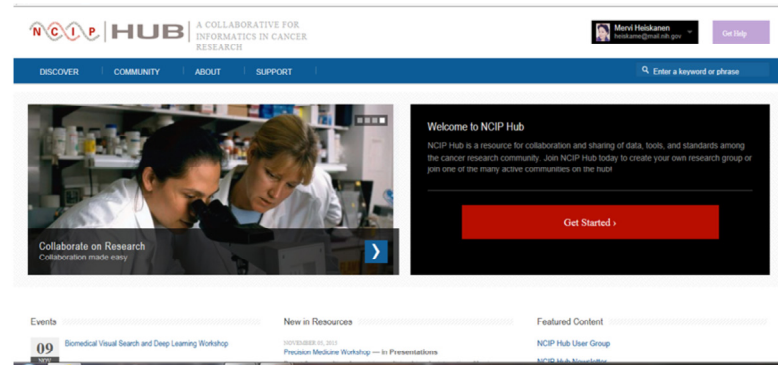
NCIP | HUB A COLLABORATIVE FOR INFORMATICS IN CANCER RESEARCH

Mervi Heiskanen
heiskame@mail.nih.gov

Get Help

DISCOVER COMMUNITY ABOUT SUPPORT

Enter a keyword or phrase

Collaborate on Research
Collaboration made easy

Welcome to NCIP Hub

NCIP Hub is a resource for collaboration and sharing of data, tools, and standards among the cancer research community. Join NCIP Hub today to create your own research group or join one of the many active communities on the hub!

Get Started ›

Events

09
NOV

Biomedical Visual Search and Deep Learning Workshop

New in Resources

NOVEMBER 05, 2015
Precision Medicine Workshop — in Presentations

Featured Content

NCIP Hub User Group

NCIP Hub Newsletter